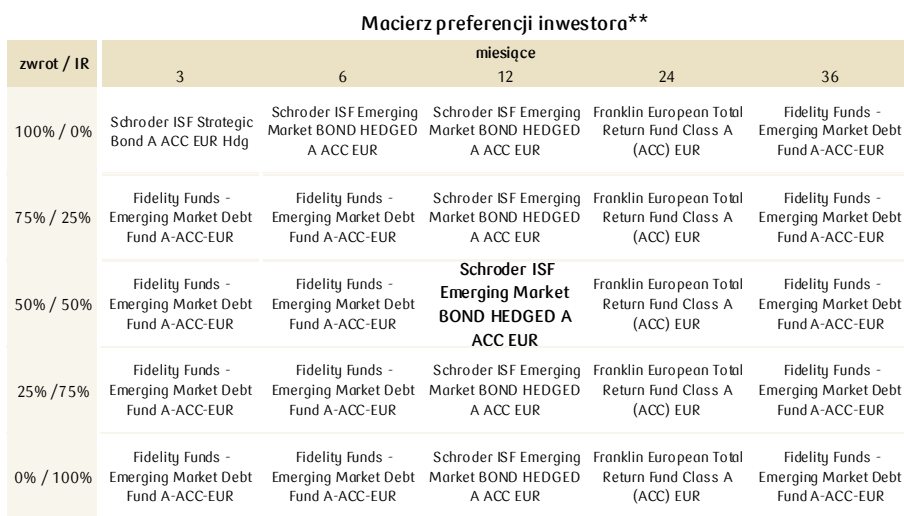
Macierz preferencji inwestora**

| zwrot / IR | miesiące 3 | 6 | 12 | 24 | 36 |
|---|---|---|---|---|---|
| 100% / 0% | Schroder ISF Strategic Bond A ACC EUR Hdg | Schroder ISF Emerging Market BOND HEDGED A ACC EUR | Schroder ISF Emerging Market BOND HEDGED A ACC EUR | Franklin European Total Return Fund Class A (ACC) EUR | Fidelity Funds - Emerging Market Debt Fund A-ACC-EUR |
| 75% / 25% | Fidelity Funds - Emerging Market Debt Fund A-ACC-EUR | Fidelity Funds - Emerging Market Debt Fund A-ACC-EUR | Schroder ISF Emerging Market BOND HEDGED A ACC EUR | Franklin European Total Return Fund Class A (ACC) EUR | Fidelity Funds - Emerging Market Debt Fund A-ACC-EUR |
| 50% / 50% | Fidelity Funds - Emerging Market Debt Fund A-ACC-EUR | Fidelity Funds - Emerging Market Debt Fund A-ACC-EUR | **Schroder ISF Emerging Market BOND HEDGED A ACC EUR** | Franklin European Total Return Fund Class A (ACC) EUR | Fidelity Funds - Emerging Market Debt Fund A-ACC-EUR |
| 25% /75% | Fidelity Funds - Emerging Market Debt Fund A-ACC-EUR | Fidelity Funds - Emerging Market Debt Fund A-ACC-EUR | Schroder ISF Emerging Market BOND HEDGED A ACC EUR | Franklin European Total Return Fund Class A (ACC) EUR | Fidelity Funds - Emerging Market Debt Fund A-ACC-EUR |
| 0% / 100% | Fidelity Funds - Emerging Market Debt Fund A-ACC-EUR | Fidelity Funds - Emerging Market Debt Fund A-ACC-EUR | Schroder ISF Emerging Market BOND HEDGED A ACC EUR | Franklin European Total Return Fund Class A (ACC) EUR | Fidelity Funds - Emerging Market Debt Fund A-ACC-EUR |